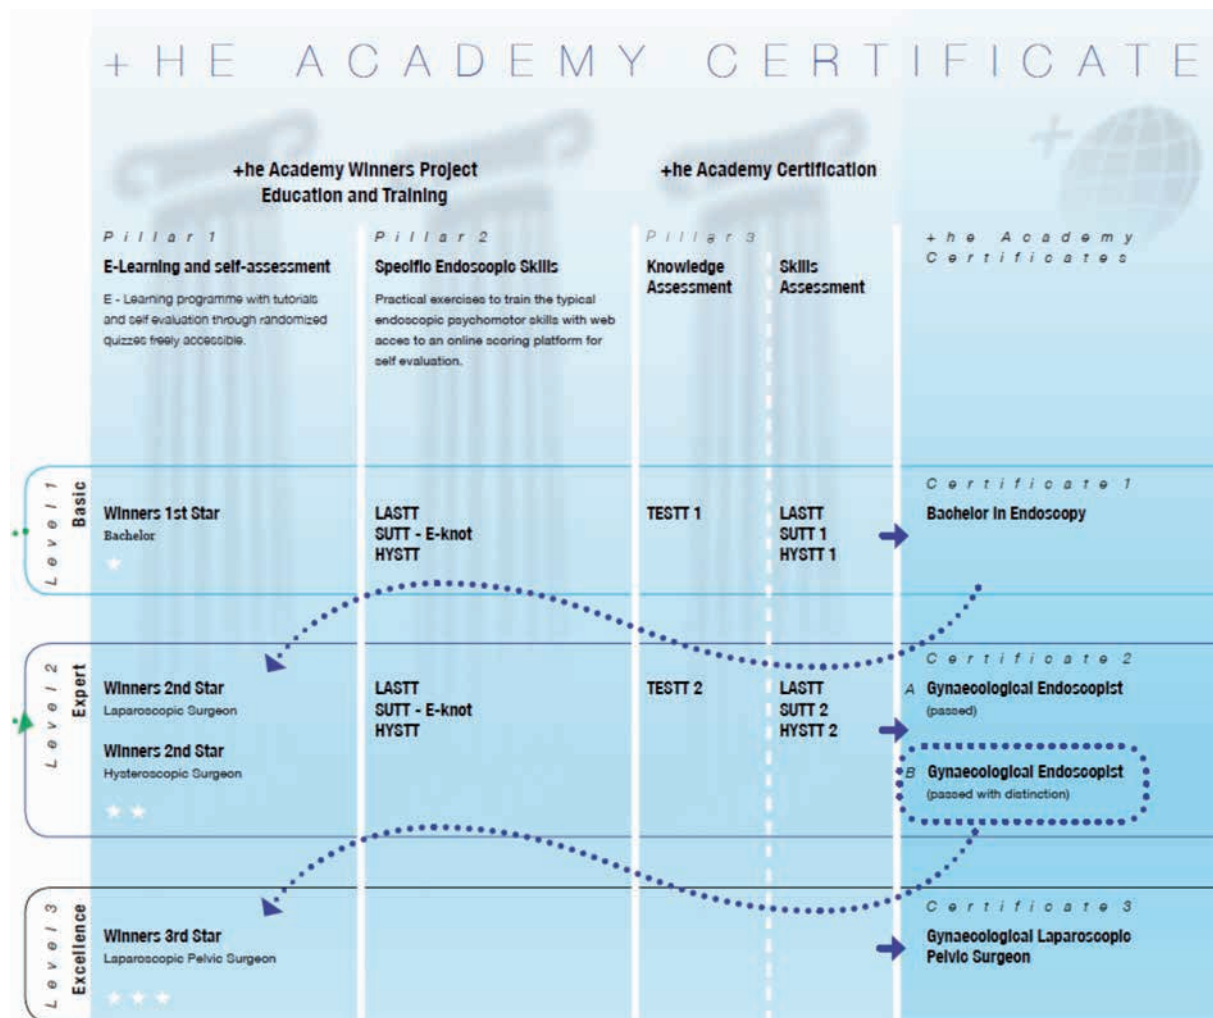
+HE ACADEMY CERTIFICATE

+he Academy Winners Project
Education and Training

+he Academy Certification

Pillar 1
E-Learning and self-assessment
E - Learning programme with tutorials and self evaluation through randomized quizzes freely accessible.

Pillar 2
Specific Endoscopic Skills
Practical exercises to train the typical endoscopic psychomotor skills with web acces to an online scoring platform for self evaluation.

Pillar 3
Knowledge Assessment
Skills Assessment

+he Academy Certificates

Level 1 Basic
Winners 1st Star
Bachelor
LASTT
SUTT - E-knot
HYSTT
TESTT 1
LASTT
SUTT 1
HYSTT 1
Certificate 1
Bachelor in Endoscopy

Level 2 Expert
Winners 2nd Star
Laparoscopic Surgeon
Winners 2nd Star
Hysteroscopic Surgeon
LASTT
SUTT - E-knot
HYSTT
TESTT 2
LASTT
SUTT 2
HYSTT 2
Certificate 2
A Gynaecological Endoscopist
(passed)
B Gynaecological Endoscopist
(passed with distinction)

Level 3 Excellence
Winners 3rd Star
Laparoscopic Pelvic Surgeon
Certificate 3
Gynaecological Laparoscopic Pelvic Surgeon